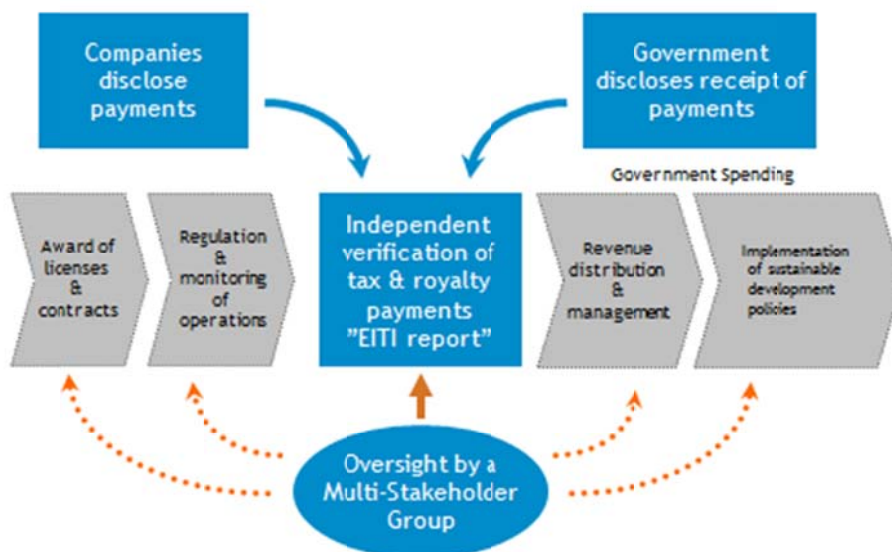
Companies disclose payments

Government discloses receipt of payments

Government Spending

Award of licenses & contracts

Regulation & monitoring of operations

Independent verification of tax & royalty payments "EITI report"

Revenue distribution & management

Implementation of sustainable development policies

Oversight by a Multi-Stakeholder Group